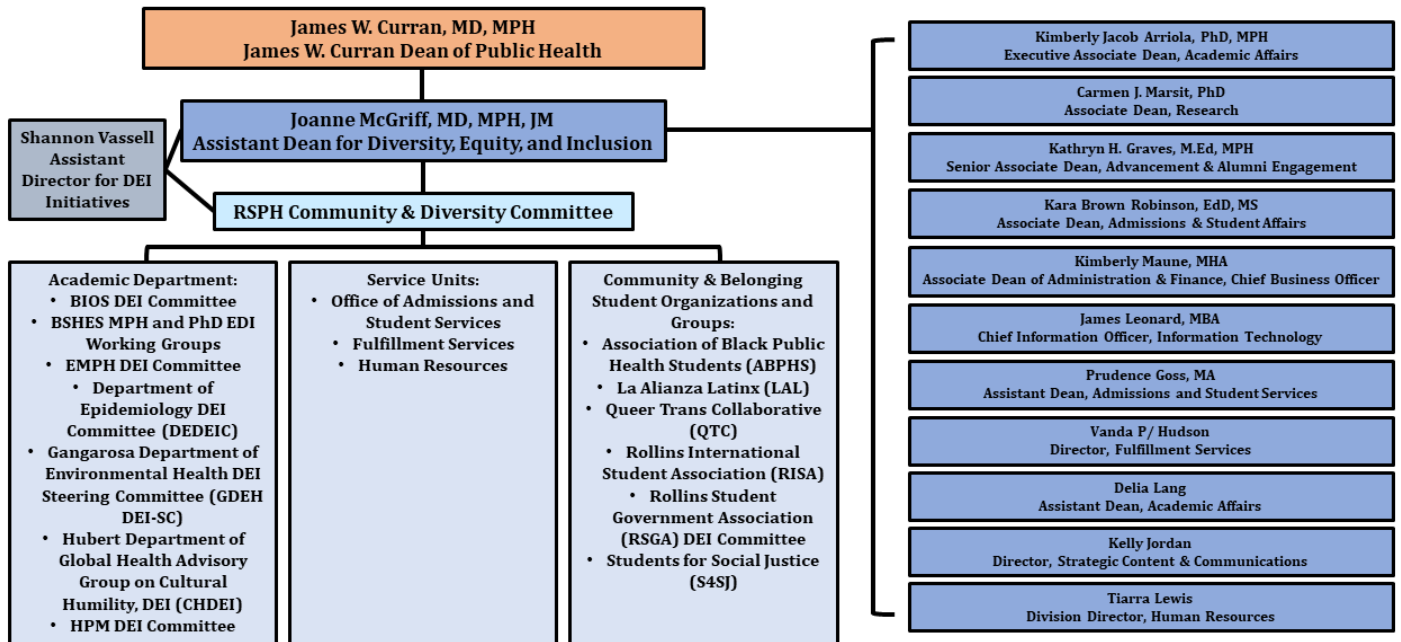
James W. Curran, MD, MPH
James W. Curran Dean of Public Health

Joanne McGriff, MD, MPH, JM
Assistant Dean for Diversity, Equity, and Inclusion

Shannon Vassell
Assistant Director for DEI Initiatives

RSPH Community & Diversity Committee

Academic Department:
• BIOS DEI Committee
• BSHES MPH and PhD EDI Working Groups
• EMPH DEI Committee
• Department of Epidemiology DEI Committee (DEDEIC)
• Gangarosa Department of Environmental Health DEI Steering Committee (GDEH DEI-SC)
• Hubert Department of Global Health Advisory Group on Cultural Humility, DEI (CHDEI)
• HPM DEI Committee

Service Units:
• Office of Admissions and Student Services
• Fulfillment Services
• Human Resources

Community & Belonging Student Organizations and Groups:
• Association of Black Public Health Students (ABPHS)
• La Alianza Latinx (LAL)
• Queer Trans Collaborative (QTC)
• Rollins International Student Association (RISA)
• Rollins Student Government Association (RSGA) DEI Committee
• Students for Social Justice (S4SJ)

Kimberly Jacob Arriola, PhD, MPH
Executive Associate Dean, Academic Affairs

Carmen J. Marsit, PhD
Associate Dean, Research

Kathryn H. Graves, M.Ed, MPH
Senior Associate Dean, Advancement & Alumni Engagement

Kara Brown Robinson, EdD, MS
Associate Dean, Admissions & Student Affairs

Kimberly Maune, MHA
Associate Dean of Administration & Finance, Chief Business Officer

James Leonard, MBA
Chief Information Officer, Information Technology

Prudence Goss, MA
Assistant Dean, Admissions and Student Services

Vanda P/ Hudson
Director, Fulfillment Services

Delia Lang
Assistant Dean, Academic Affairs

Kelly Jordan
Director, Strategic Content & Communications

Tiarra Lewis
Division Director, Human Resources